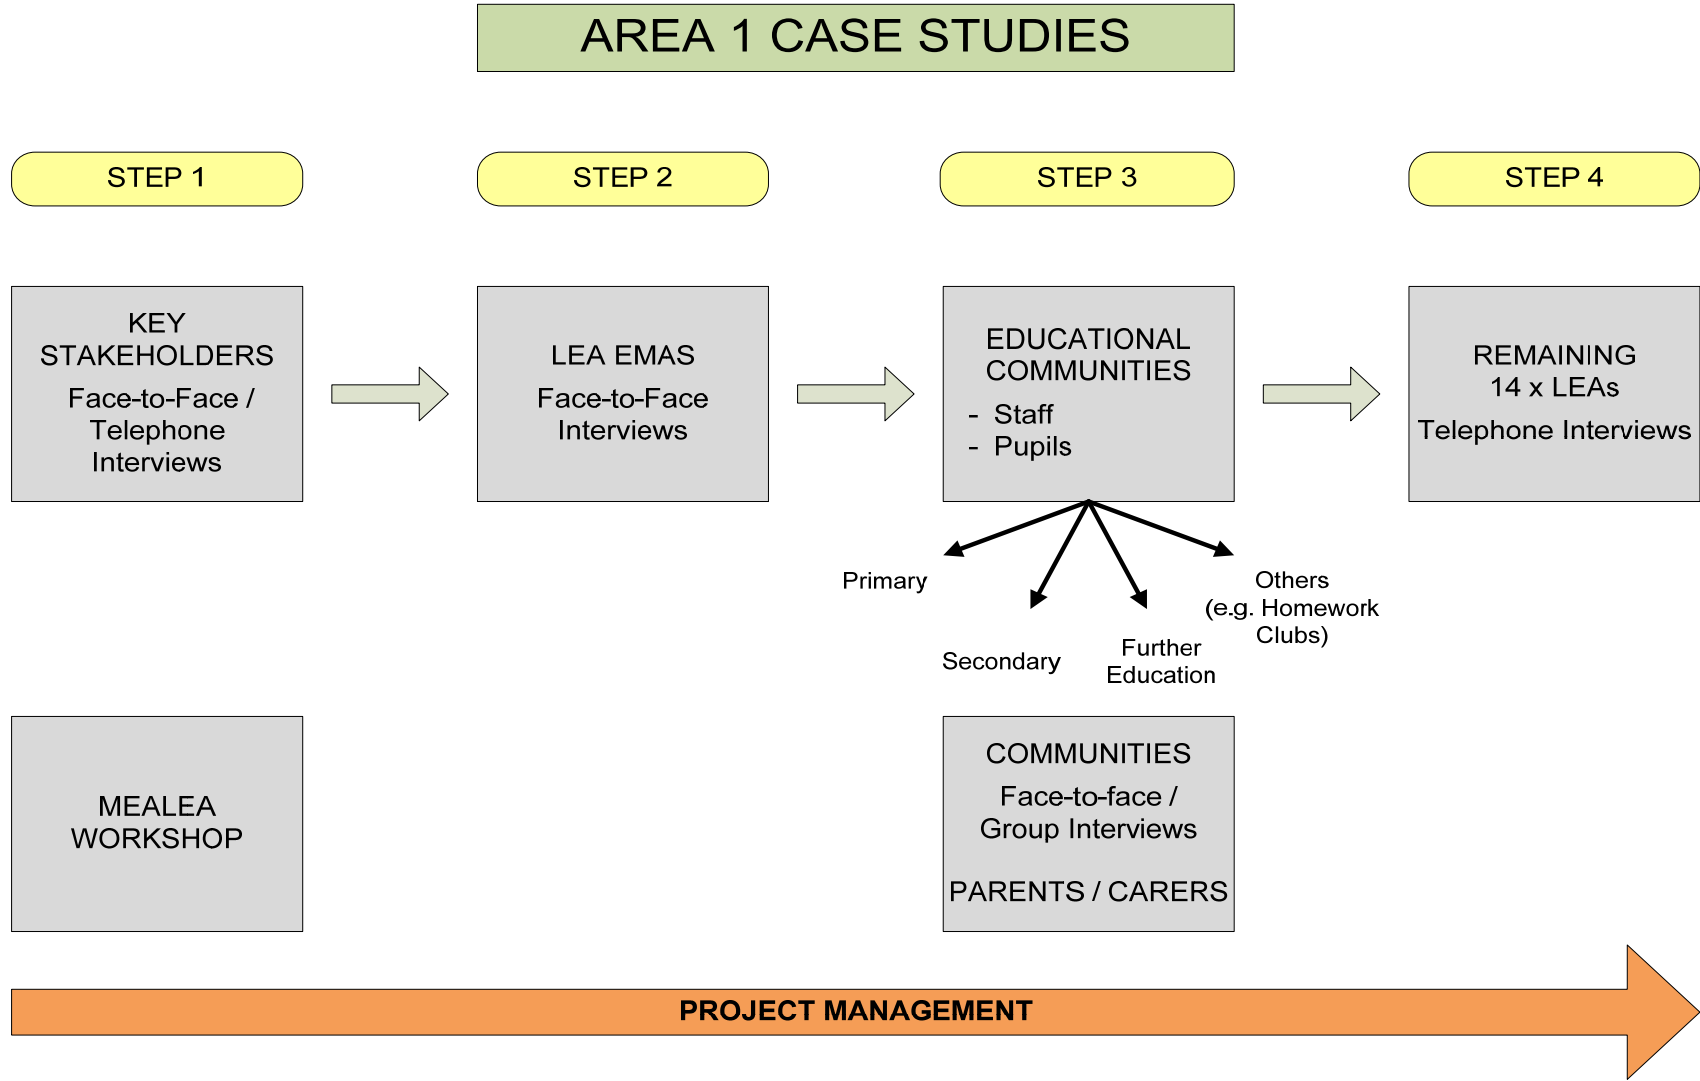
AREA 1 CASE STUDIES

STEP 1

STEP 2

STEP 3

STEP 4

KEY STAKEHOLDERS

Face-to-Face / Telephone Interviews

LEA EMAS

Face-to-Face Interviews

EDUCATIONAL COMMUNITIES

- Staff
- Pupils

REMAINING 14 x LEAs

Telephone Interviews

Primary

Secondary

Further Education

Others (e.g. Homework Clubs)

MEALEA WORKSHOP

COMMUNITIES

Face-to-face / Group Interviews

PARENTS / CARERS

PROJECT MANAGEMENT